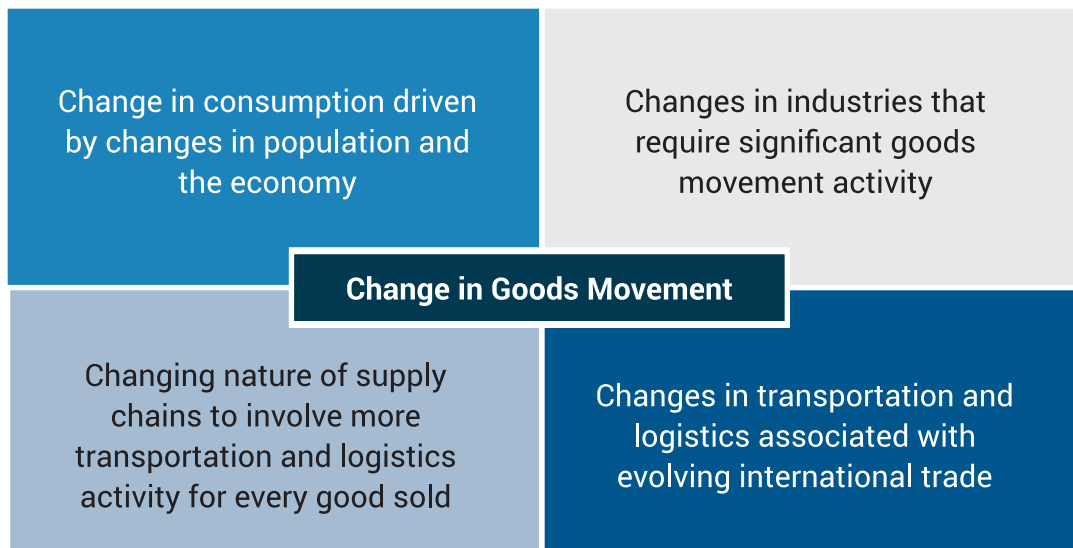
Change in consumption driven by changes in population and the economy

Changes in industries that require significant goods movement activity

Change in Goods Movement

Changing nature of supply chains to involve more transportation and logistics activity for every good sold

Changes in transportation and logistics associated with evolving international trade